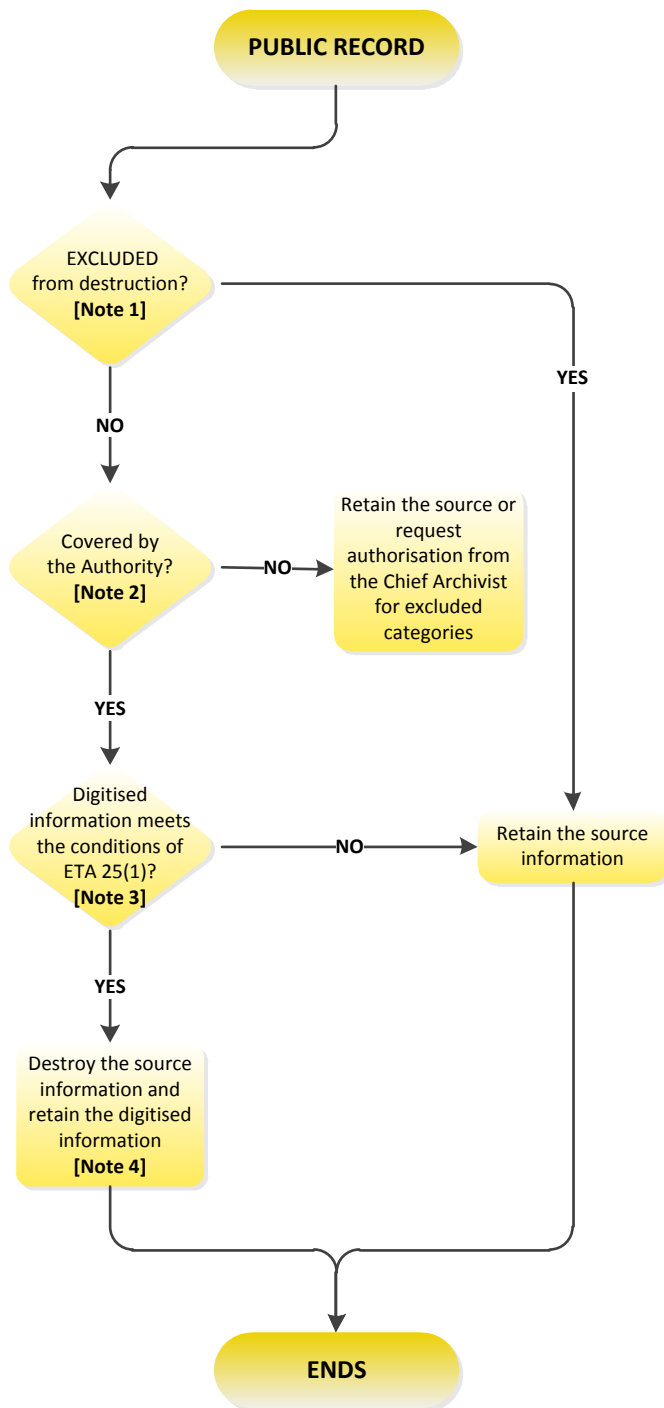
PUBLIC RECORD

EXCLUDED from destruction? [Note 1]

YES

NO

Covered by the Authority? [Note 2]

NO

Retain the source or request authorisation from the Chief Archivist for excluded categories

YES

Digitised information meets the conditions of ETA 25(1)? [Note 3]

NO

Retain the source information

YES

Destroy the source information and retain the digitised information [Note 4]

ENDS